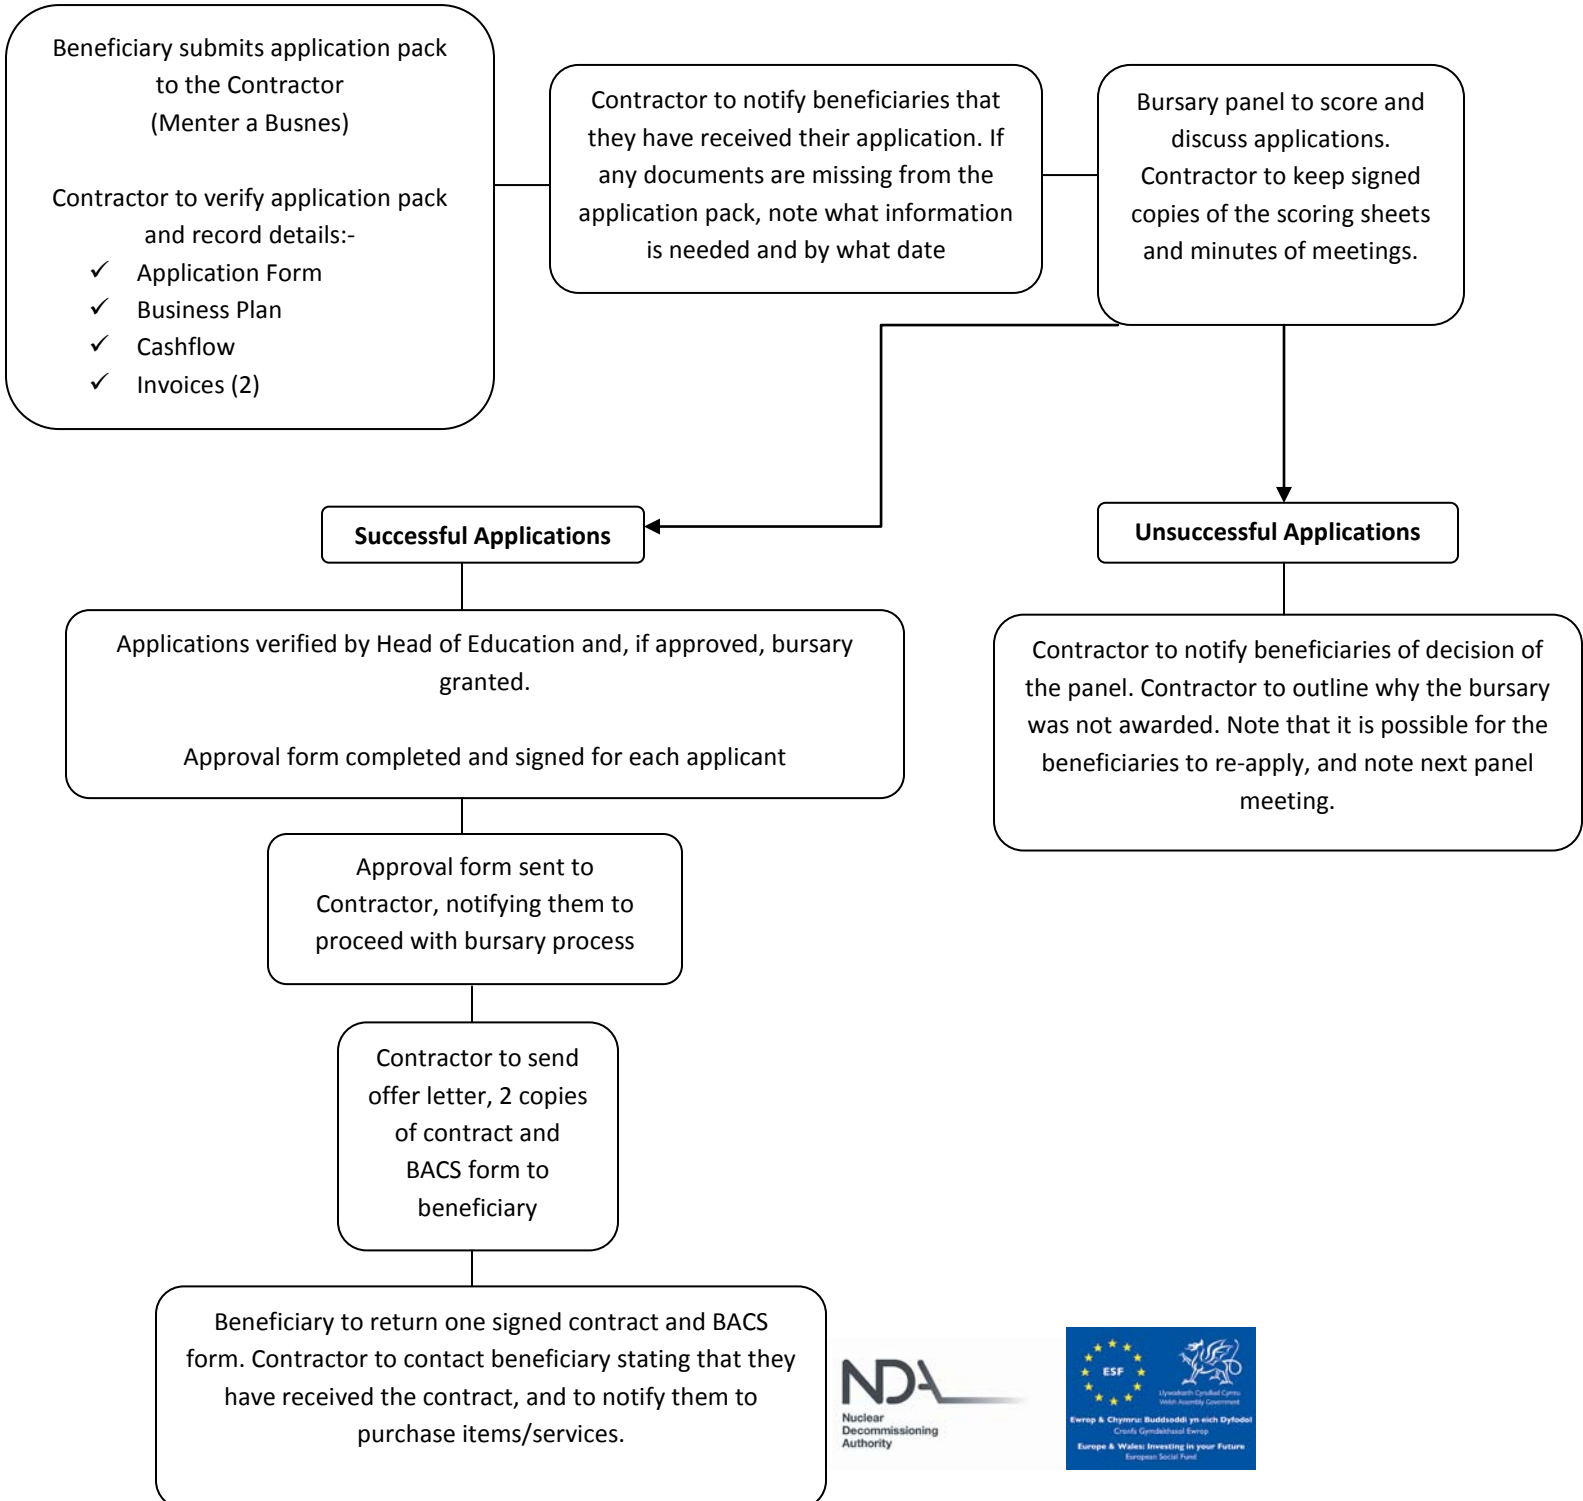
Beneficiary submits application pack to the Contractor (Menter a Busnes)

Contractor to verify application pack and record details:-
✓ Application Form
✓ Business Plan
✓ Cashflow
✓ Invoices (2)

Contractor to notify beneficiaries that they have received their application. If any documents are missing from the application pack, note what information is needed and by what date

Bursary panel to score and discuss applications. Contractor to keep signed copies of the scoring sheets and minutes of meetings.

**Successful Applications**

**Unsuccessful Applications**

Applications verified by Head of Education and, if approved, bursary granted.

Approval form completed and signed for each applicant

Contractor to notify beneficiaries of decision of the panel. Contractor to outline why the bursary was not awarded. Note that it is possible for the beneficiaries to re-apply, and note next panel meeting.

Approval form sent to Contractor, notifying them to proceed with bursary process

Contractor to send offer letter, 2 copies of contract and BACS form to beneficiary

Beneficiary to return one signed contract and BACS form. Contractor to contact beneficiary stating that they have received the contract, and to notify them to purchase items/services.

NDA
Nuclear Decommissioning Authority

ESF
Llywodraeth Cynulliad Cymru
Welsh Assembly Government
Ewrop & Chymru: Buddsoddi yn eich Dyfodol
Cronfa Gymdeithasol Ewrop
Europe & Wales: Investing in your Future
European Social Fund